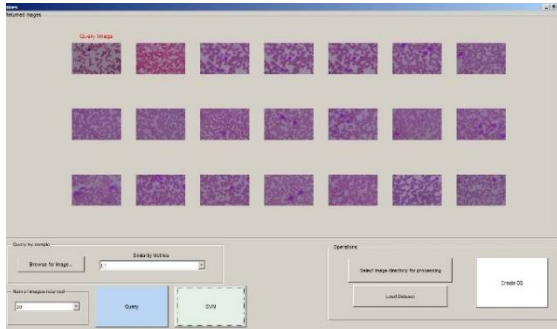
Returned Images

Query Image

Query by example

Browse for image...

Similarity Metrics

L1

Num of images returned

20

Query

SVM

Operations

Select image directory for processing

Load Dataset

Create DB